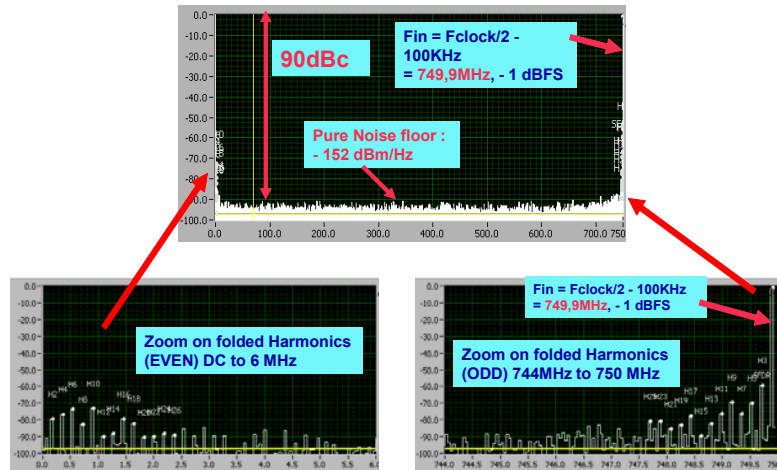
0.0
-10.0
-20.0
-30.0
-40.0
-50.0
-60.0
-70.0
-80.0
-90.0
-100.0
0.0 100.0 200.0 300.0 400.0 500.0 600.0 700.0 750

90dBc

Fin = Fclock/2 - 100KHz
= 749,9MHz, - 1 dBFS

Pure Noise floor :
- 152 dBm/Hz

0.0
-10.0
-20.0
-30.0
-40.0
-50.0
-60.0
-70.0
-80.0
-90.0
-100.0
0.0 0.5 1.0 1.5 2.0 2.5 3.0 3.5 4.0 4.5 5.0 5.5 6.0

Zoom on folded Harmonics (EVEN) DC to 6 MHz

H2 H4 H6 H8 H10 H12 H14 H16 H18 H20 H22 H24 H26

Fin = Fclock/2 - 100KHz
= 749,9MHz, - 1 dBFS

0.0
-10.0
-20.0
-30.0
-40.0
-50.0
-60.0
-70.0
-80.0
-90.0
-100.0
744.0 744.5 745.0 745.5 746.0 746.5 747.0 747.5 748.0 748.5 749.0 749.5 75

Zoom on folded Harmonics (ODD) 744MHz to 750 MHz

H3 SFDR H5 H7 H9 H11 H13 H15 H17 H19 H21 H23 H25